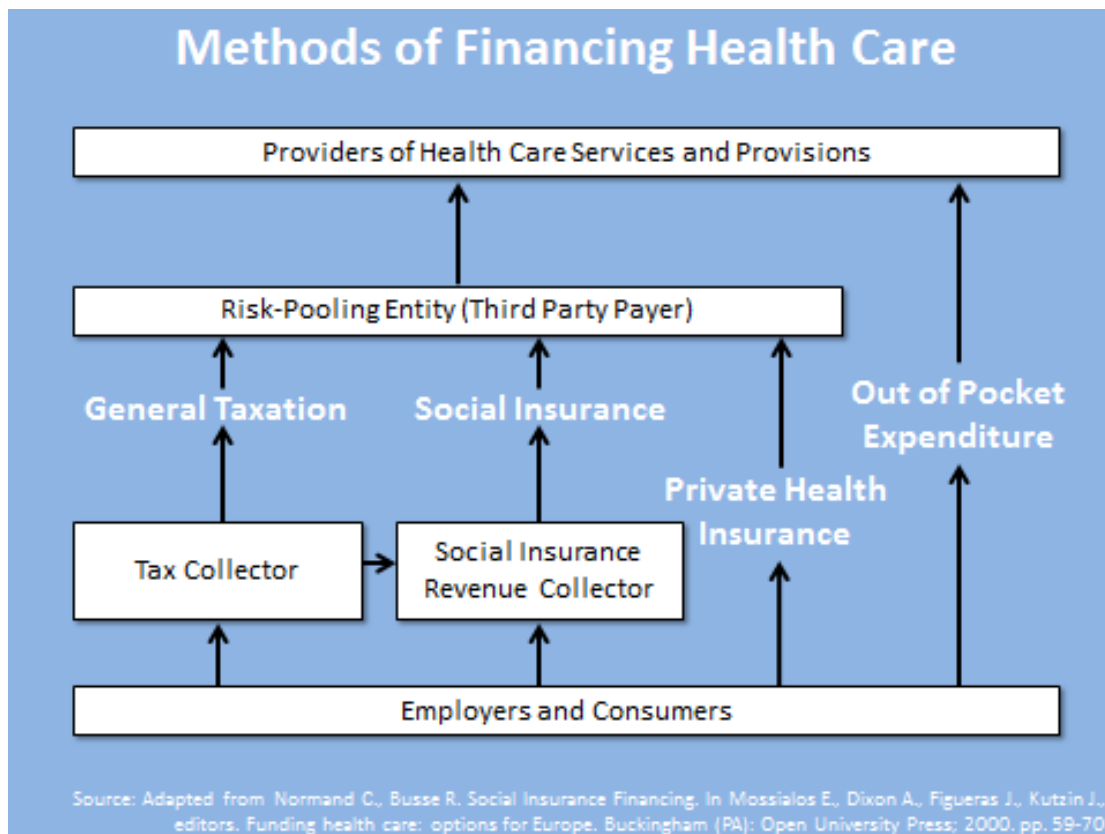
Methods of Financing Health Care

Providers of Health Care Services and Provisions

Risk-Pooling Entity (Third Party Payer)

General Taxation

Social Insurance

Out of Pocket Expenditure

Private Health Insurance

Tax Collector

Social Insurance Revenue Collector

Employers and Consumers

Source: Adapted from Normand C., Busse R. Social Insurance Financing. In Mossialos E., Dixon A., Figueras J., Kutzin J., editors. Funding health care: options for Europe. Buckingham (PA): Open University Press; 2000. pp. 59-70